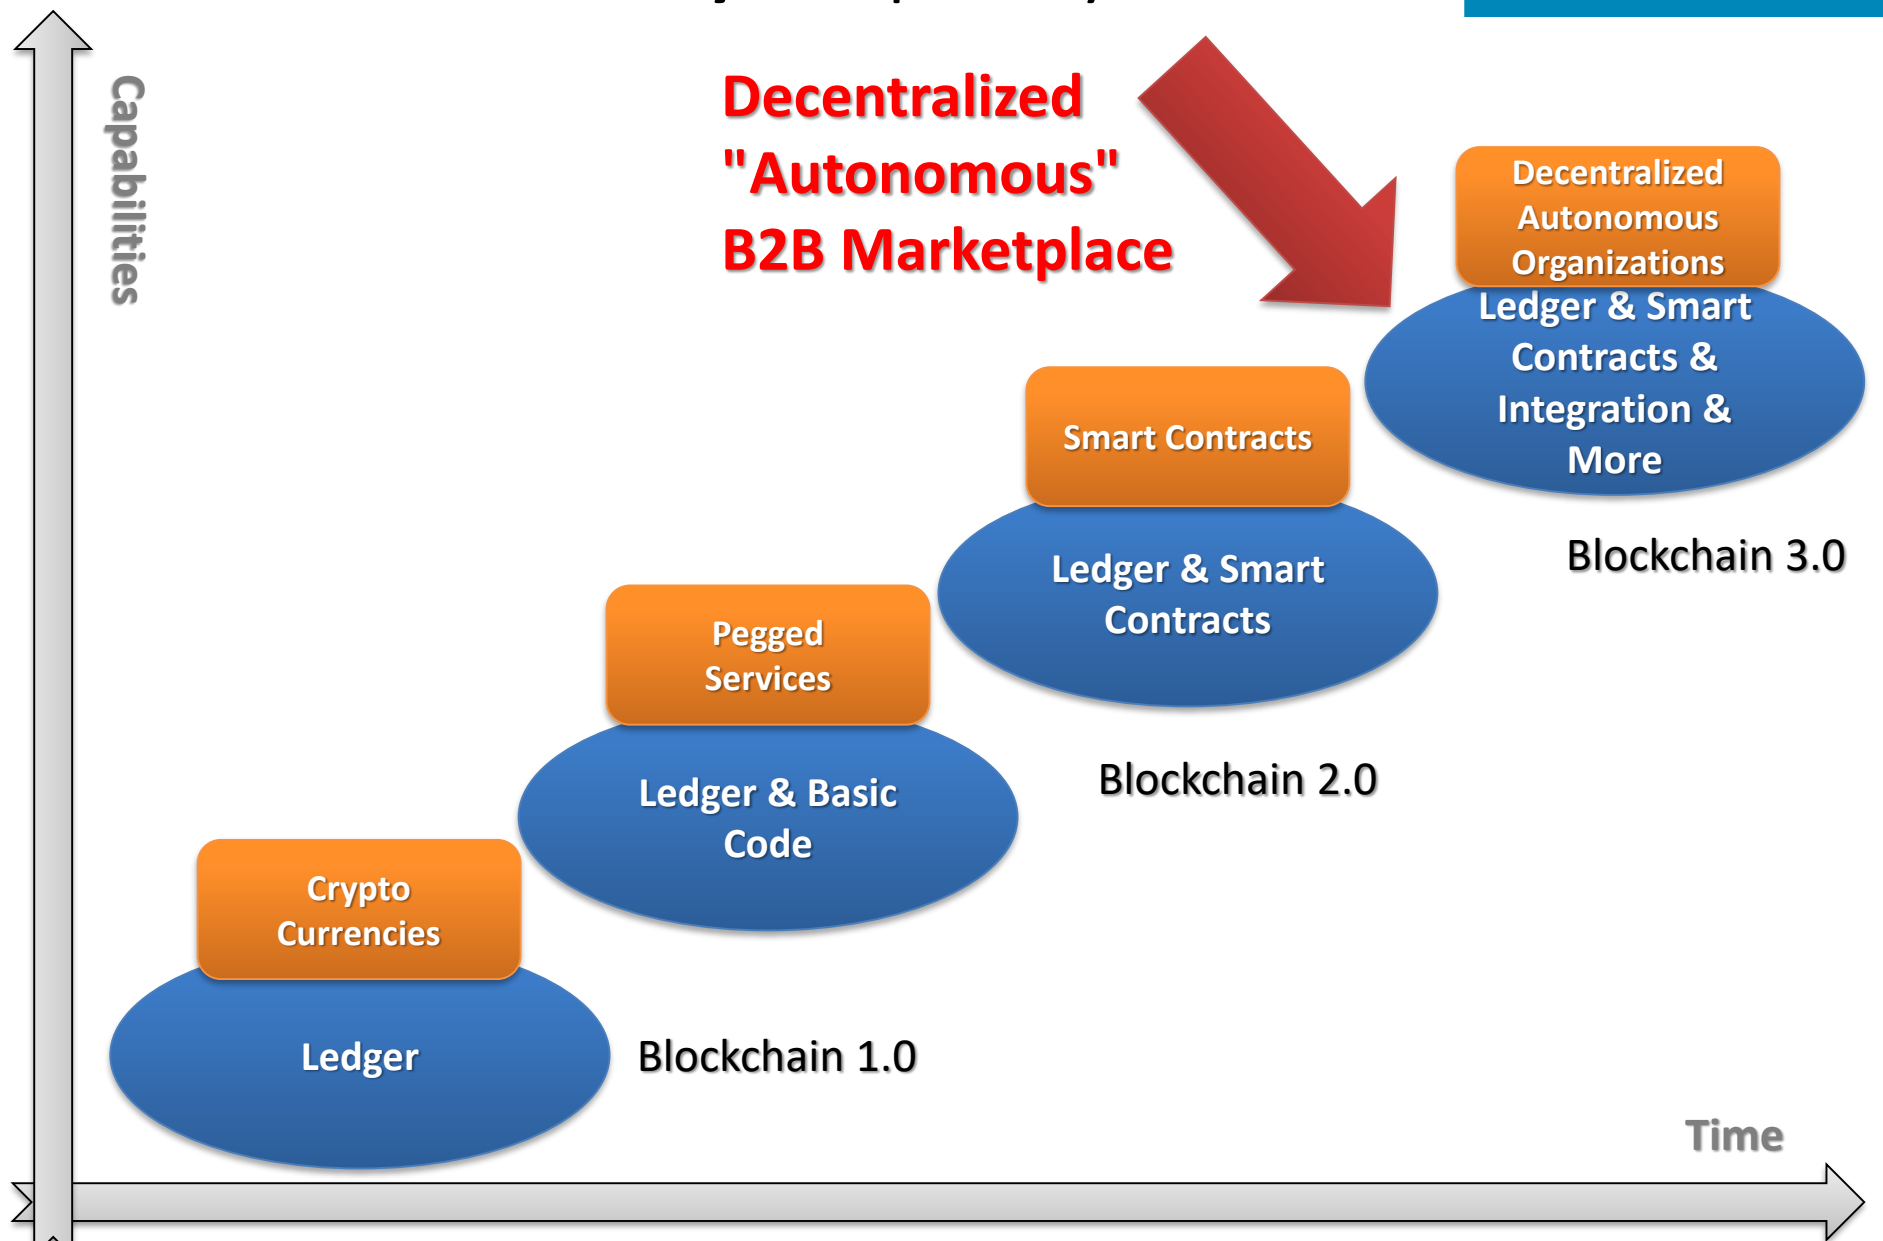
Capabilities

Decentralized "Autonomous" B2B Marketplace

Decentralized Autonomous Organizations

Ledger & Smart Contracts & Integration & More

Blockchain 3.0

Smart Contracts

Ledger & Smart Contracts

Blockchain 2.0

Pegged Services

Ledger & Basic Code

Crypto Currencies

Ledger

Blockchain 1.0

Time